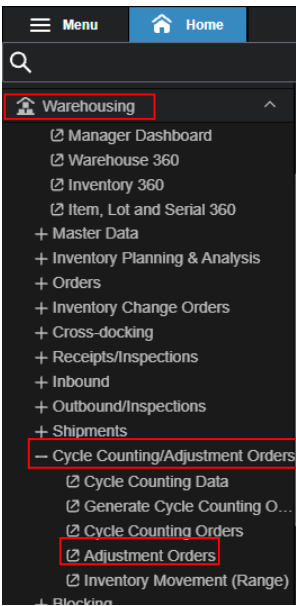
Menu Home

Warehousing

Manager Dashboard
Warehouse 360
Inventory 360
Item, Lot and Serial 360
+ Master Data
+ Inventory Planning & Analysis
+ Orders
+ Inventory Change Orders
+ Cross-docking
+ Receipts/Inspections
+ Inbound
+ Outbound/Inspections
+ Shipments
— Cycle Counting/Adjustment Orders
Cycle Counting Data
Generate Cycle Counting O...
Cycle Counting Orders
Adjustment Orders
Inventory Movement (Range)
+ Blocking